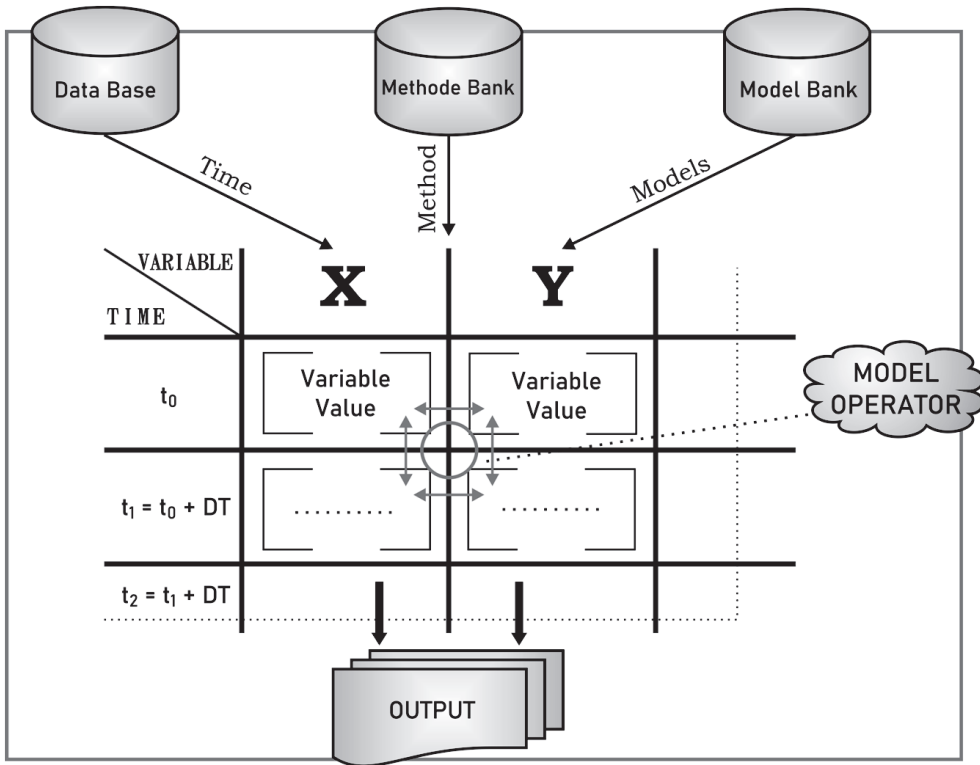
Data Base

Methode Bank

Model Bank

Time

Method

Models

VARIABLE

TIME

X

Y

$t_0$

Variable Value

Variable Value

MODEL OPERATOR

$t_1 = t_0 + DT$

..........

..........

$t_2 = t_1 + DT$

OUTPUT